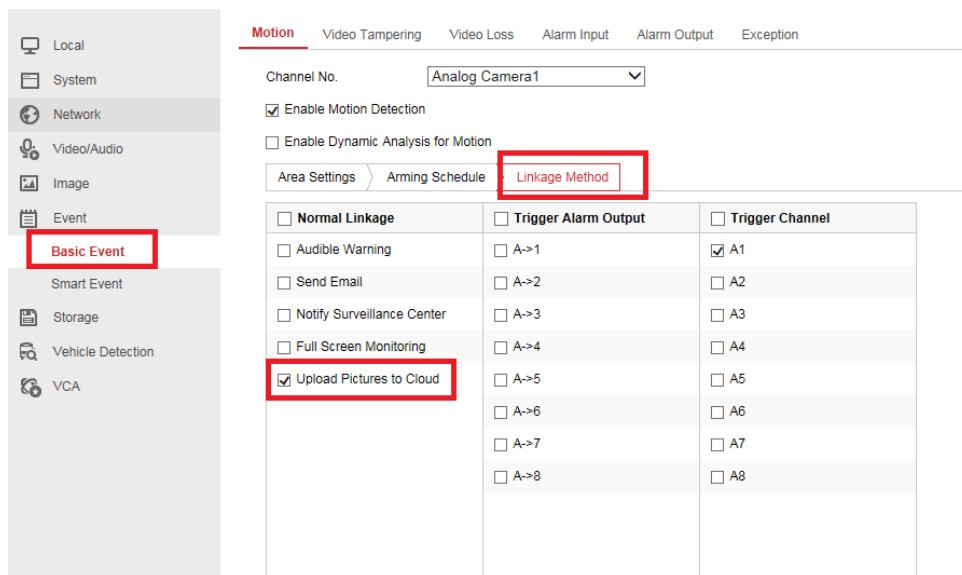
Local
System
Network
Video/Audio
Image
Event
Basic Event
Smart Event
Storage
Vehicle Detection
VCA

Motion Video Tampering Video Loss Alarm Input Alarm Output Exception

Channel No. Analog Camera1

☑ Enable Motion Detection

☐ Enable Dynamic Analysis for Motion

Area Settings Arming Schedule Linkage Method

| ☐ Normal Linkage | ☐ Trigger Alarm Output | ☐ Trigger Channel |
|---|---|---|
| ☐ Audible Warning | ☐ A->1 | ☑ A1 |
| ☐ Send Email | ☐ A->2 | ☐ A2 |
| ☐ Notify Surveillance Center | ☐ A->3 | ☐ A3 |
| ☐ Full Screen Monitoring | ☐ A->4 | ☐ A4 |
| ☑ Upload Pictures to Cloud | ☐ A->5 | ☐ A5 |
| | ☐ A->6 | ☐ A6 |
| | ☐ A->7 | ☐ A7 |
| | ☐ A->8 | ☐ A8 |